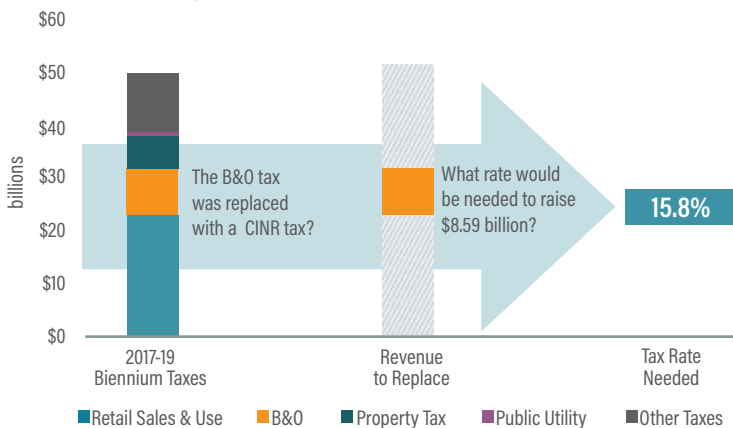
$60
$50
$40
$30
$20
$10
$0

billions

The B&O tax was replaced with a CINR tax?

What rate would be needed to raise $8.59 billion?

15.8%

2017-19 Biennium Taxes

Revenue to Replace

Tax Rate Needed

Retail Sales & Use
B&O
Property Tax
Public Utility
Other Taxes